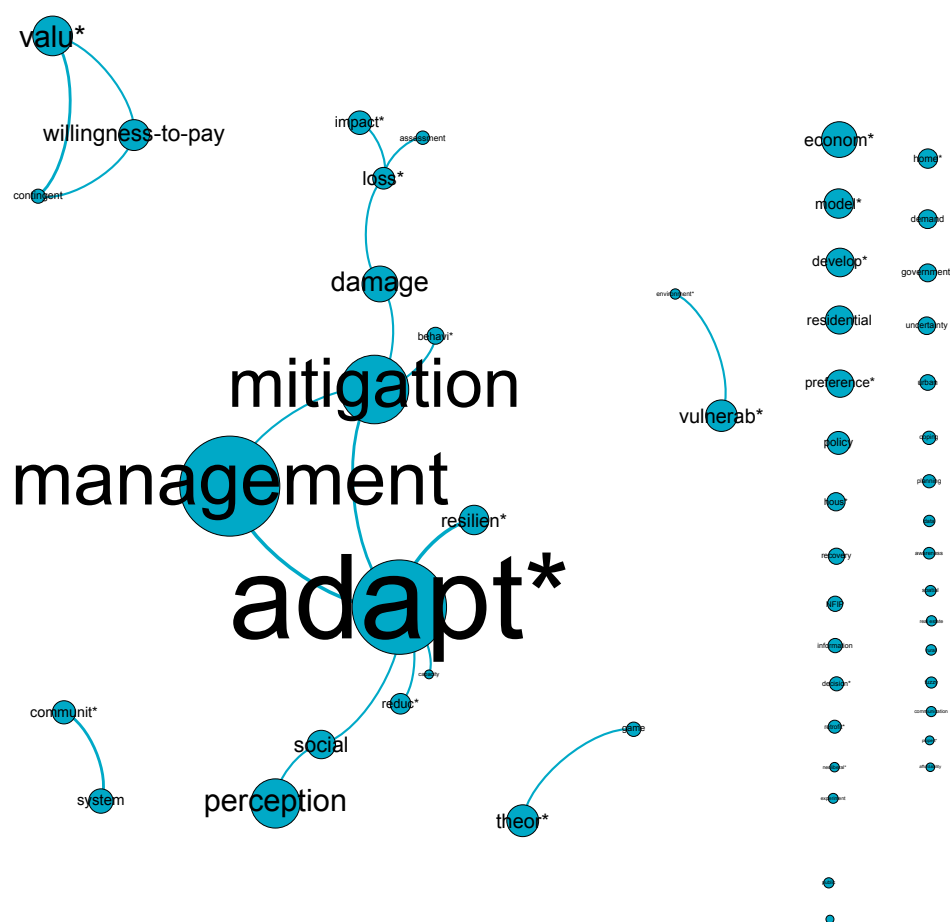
valu*

willingness-to-pay

contingent

impact*

assessment

loss*

damage

behavi*

mitigation

management

resilien*

adapt*

capacity

reduc*

social

perception

communit*

system

environment*

vulnerab*

game

theor*

econom*

model*

develop*

residential

preference*

policy

hous*

recovery

NFIP

information

decision*

natural*

neighbor*

experiment

home*

demand

government

uncertainty

urban

coping

planning

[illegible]

awareness

spatial

real estate

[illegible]

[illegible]

communication

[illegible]

affordability

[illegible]